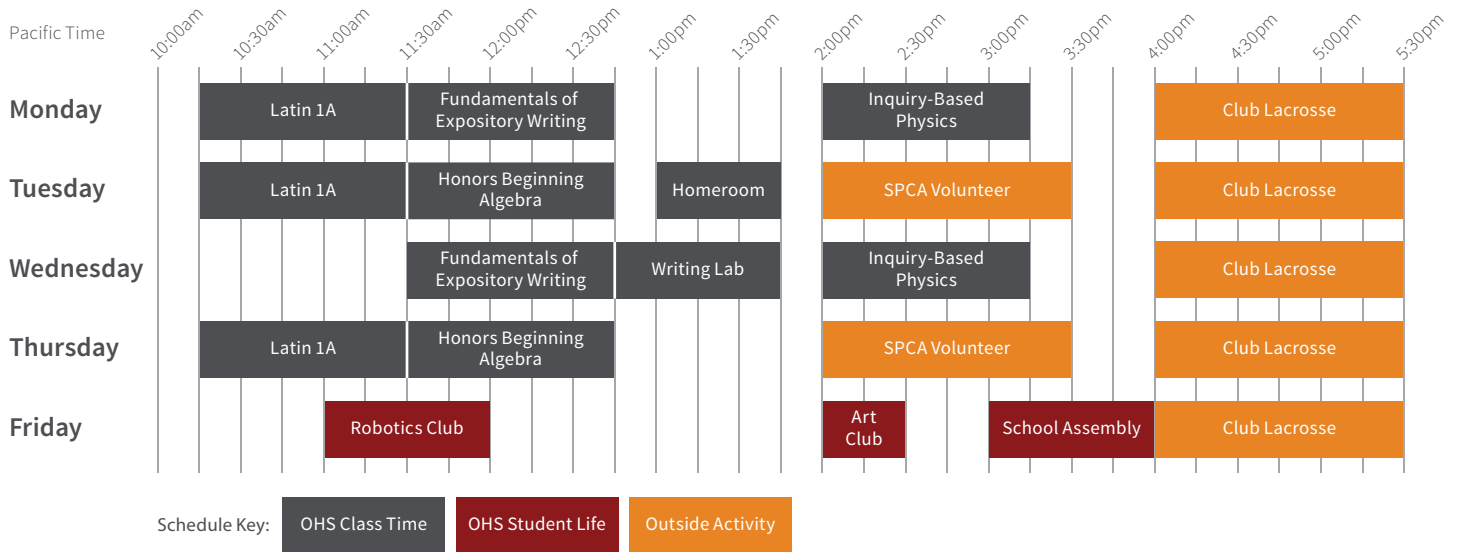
Pacific Time 10:00am 10:30am 11:00am 11:30am 12:00pm 12:30pm 1:00pm 1:30pm 2:00pm 2:30pm 3:00pm 3:30pm 4:00pm 4:30pm 5:00pm 5:30pm

Monday
Latin 1A
Fundamentals of Expository Writing
Inquiry-Based Physics
Club Lacrosse

Tuesday
Latin 1A
Honors Beginning Algebra
Homeroom
SPCA Volunteer
Club Lacrosse

Wednesday
Fundamentals of Expository Writing
Writing Lab
Inquiry-Based Physics
Club Lacrosse

Thursday
Latin 1A
Honors Beginning Algebra
SPCA Volunteer
Club Lacrosse

Friday
Robotics Club
Art Club
School Assembly
Club Lacrosse

Schedule Key: OHS Class Time OHS Student Life Outside Activity